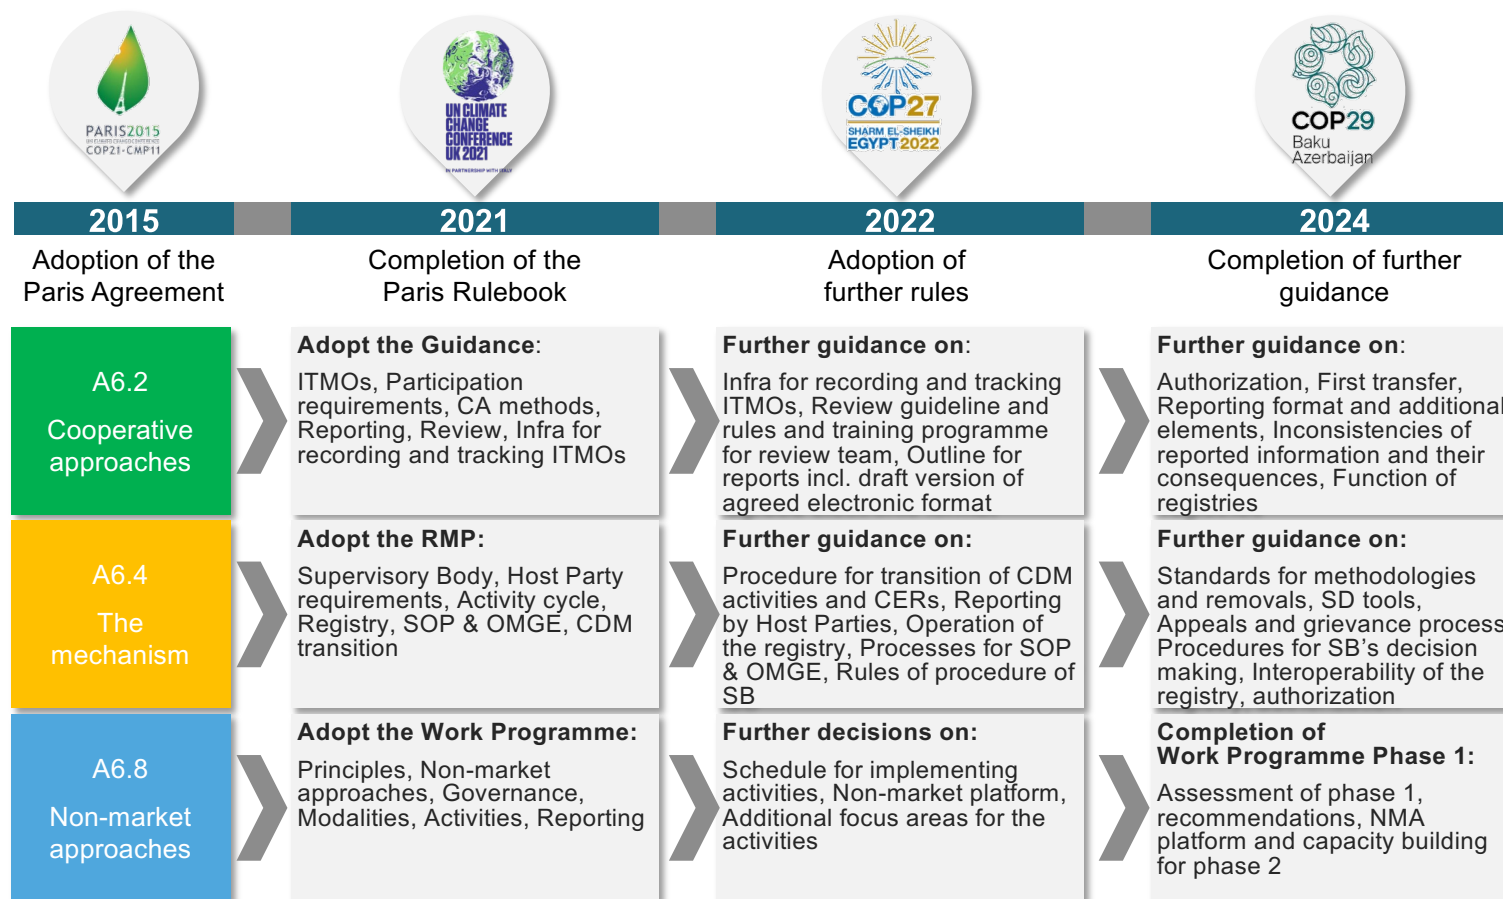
PARIS2015
COP21·CMP11

UN CLIMATE CHANGE CONFERENCE UK 2021

COP27
SHARM EL-SHEIKH EGYPT 2022

COP29
Baku Azerbaijan

2015
Adoption of the Paris Agreement

2021
Completion of the Paris Rulebook

2022
Adoption of further rules

2024
Completion of further guidance

A6.2
Cooperative approaches

**Adopt the Guidance**:
ITMOs, Participation requirements, CA methods, Reporting, Review, Infra for recording and tracking ITMOs

**Further guidance on**:
Infra for recording and tracking ITMOs, Review guideline and rules and training programme for review team, Outline for reports incl. draft version of agreed electronic format

**Further guidance on**:
Authorization, First transfer, Reporting format and additional elements, Inconsistencies of reported information and their consequences, Function of registries

A6.4
The mechanism

**Adopt the RMP:**
Supervisory Body, Host Party requirements, Activity cycle, Registry, SOP & OMGE, CDM transition

**Further guidance on:**
Procedure for transition of CDM activities and CERs, Reporting by Host Parties, Operation of the registry, Processes for SOP & OMGE, Rules of procedure of SB

**Further guidance on:**
Standards for methodologies and removals, SD tools, Appeals and grievance process, Procedures for SB's decision making, Interoperability of the registry, authorization

A6.8
Non-market approaches

**Adopt the Work Programme:**
Principles, Non-market approaches, Governance, Modalities, Activities, Reporting

**Further decisions on:**
Schedule for implementing activities, Non-market platform, Additional focus areas for the activities

**Completion of Work Programme Phase 1:**
Assessment of phase 1, recommendations, NMA platform and capacity building for phase 2